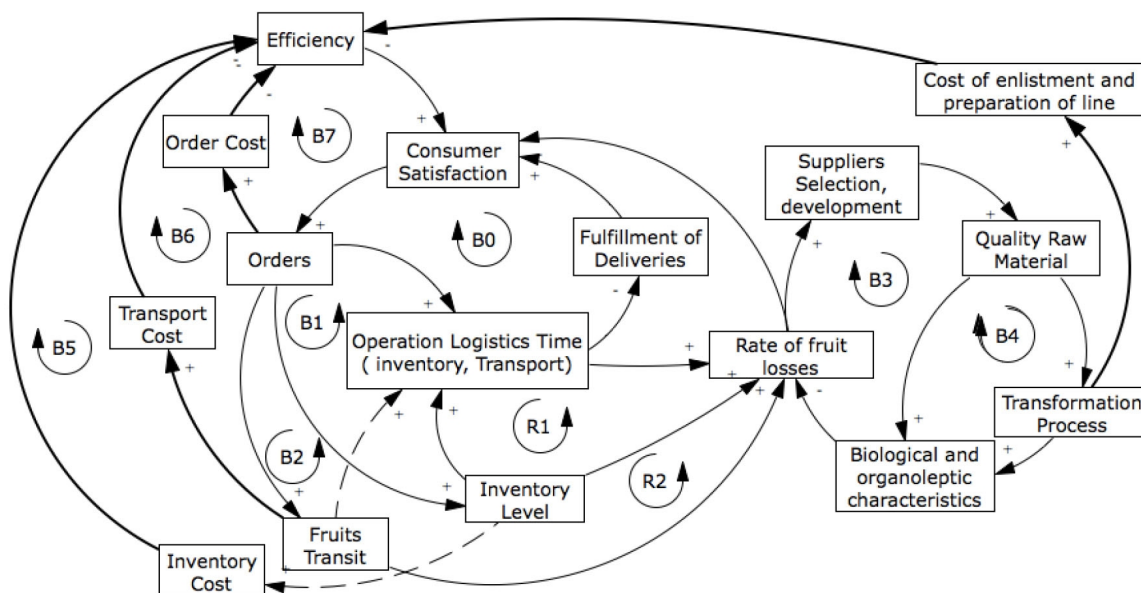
Efficiency
-
-
-
Cost of enlistment and preparation of line
Order Cost
B7
+
Consumer Satisfaction
+
Suppliers Selection, development
+
+
B6
+
Orders
+
B0
Fulfillment of Deliveries
Quality Raw Material
+
B3
Transport Cost
+
B1
Operation Logistics Time ( inventory, Transport)
-
+
B5
+
Rate of fruit losses
B4
+
+
R1
+
-
+
Transformation Process
B2
+
+
Inventory Level
R2
+
Biological and organoleptic characteristics
+
Fruits Transit
Inventory Cost
+